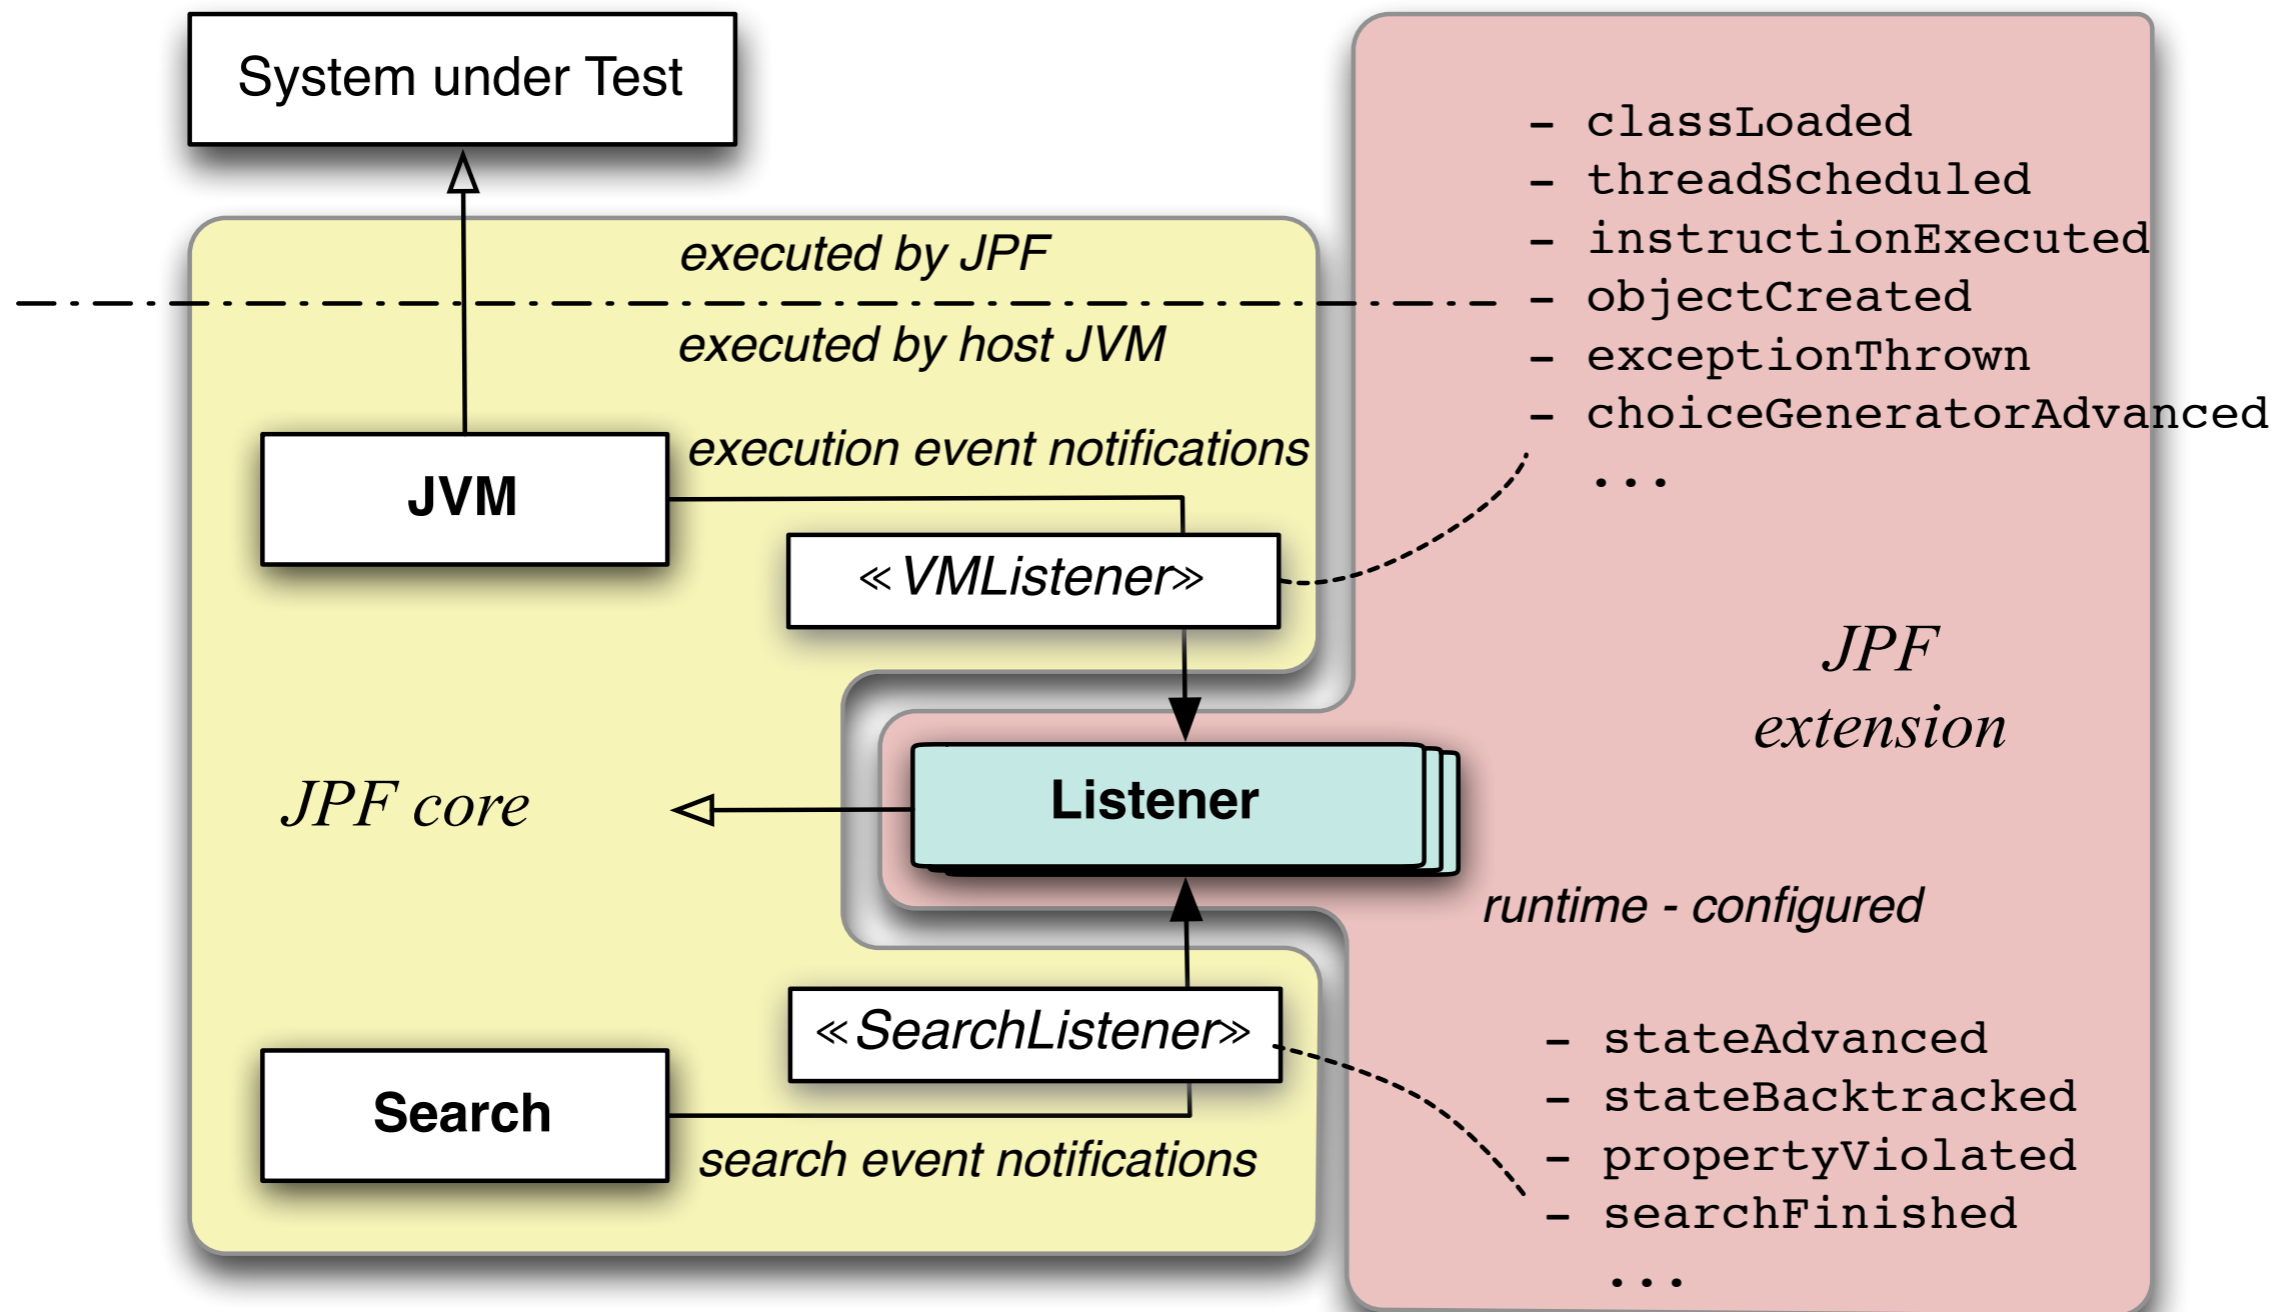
System under Test

- classLoaded
- threadScheduled
- instructionExecuted
- objectCreated
- exceptionThrown
- choiceGeneratorAdvanced
...

executed by JPF

executed by host JVM

JVM

execution event notifications

«VMListener»

JPF extension

JPF core

Listener

runtime - configured

«SearchListener»

Search

search event notifications

- stateAdvanced
- stateBacktracked
- propertyViolated
- searchFinished
...